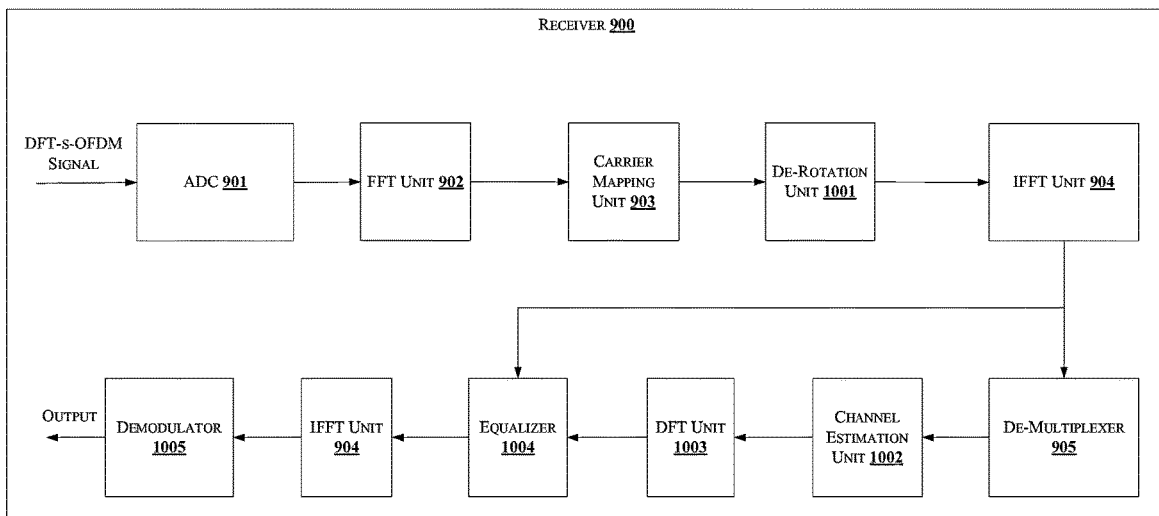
RECEIVER 900

DFT-s-OFDM SIGNAL

ADC 901

FFT UNIT 902

CARRIER MAPPING UNIT 903

DE-ROTATION UNIT 1001

IFFT UNIT 904

OUTPUT

DEMODULATOR 1005

IFFT UNIT 904

EQUALIZER 1004

DFT UNIT 1003

CHANNEL ESTIMATION UNIT 1002

DE-MULTIPLEXER 905